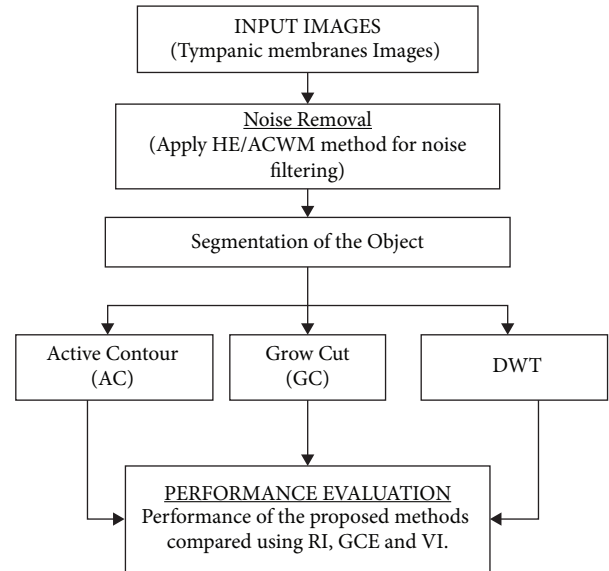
INPUT IMAGES
(Tympanic membranes Images)

Noise Removal
(Apply HE/ACWM method for noise filtering)

Segmentation of the Object

Active Contour (AC)

Grow Cut (GC)

DWT

PERFORMANCE EVALUATION
Performance of the proposed methods compared using RI, GCE and VI.